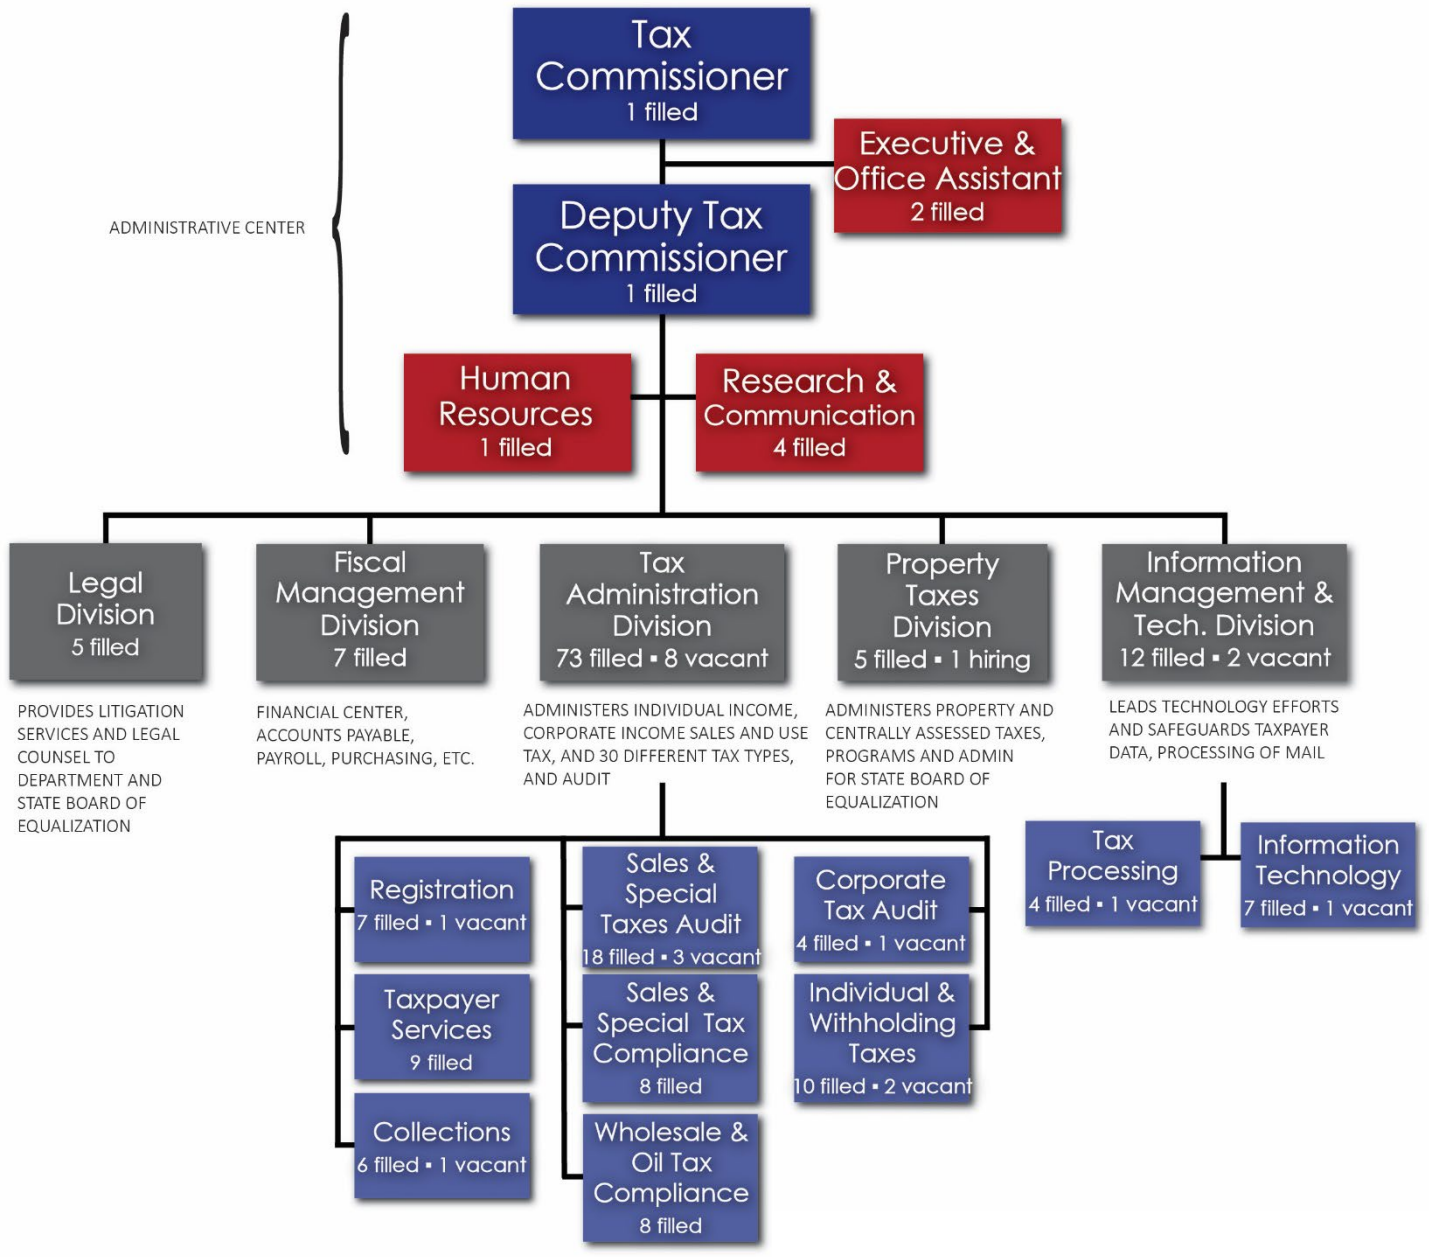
ADMINISTRATIVE CENTER

Tax Commissioner
1 filled

Executive & Office Assistant
2 filled

Deputy Tax Commissioner
1 filled

Human Resources
1 filled

Research & Communication
4 filled

Legal Division
5 filled

PROVIDES LITIGATION SERVICES AND LEGAL COUNSEL TO DEPARTMENT AND STATE BOARD OF EQUALIZATION

Fiscal Management Division
7 filled

FINANCIAL CENTER, ACCOUNTS PAYABLE, PAYROLL, PURCHASING, ETC.

Tax Administration Division
73 filled ▪ 8 vacant

ADMINISTERS INDIVIDUAL INCOME, CORPORATE INCOME SALES AND USE TAX, AND 30 DIFFERENT TAX TYPES, AND AUDIT

Property Taxes Division
5 filled ▪ 1 hiring

ADMINISTERS PROPERTY AND CENTRALLY ASSESSED TAXES, PROGRAMS AND ADMIN FOR STATE BOARD OF EQUALIZATION

Information Management & Tech. Division
12 filled ▪ 2 vacant

LEADS TECHNOLOGY EFFORTS AND SAFEGUARDS TAXPAYER DATA, PROCESSING OF MAIL

Registration
7 filled ▪ 1 vacant

Taxpayer Services
9 filled

Collections
6 filled ▪ 1 vacant

Sales & Special Taxes Audit
18 filled ▪ 3 vacant

Sales & Special Tax Compliance
8 filled

Wholesale & Oil Tax Compliance
8 filled

Corporate Tax Audit
4 filled ▪ 1 vacant

Individual & Withholding Taxes
10 filled ▪ 2 vacant

Tax Processing
4 filled ▪ 1 vacant

Information Technology
7 filled ▪ 1 vacant